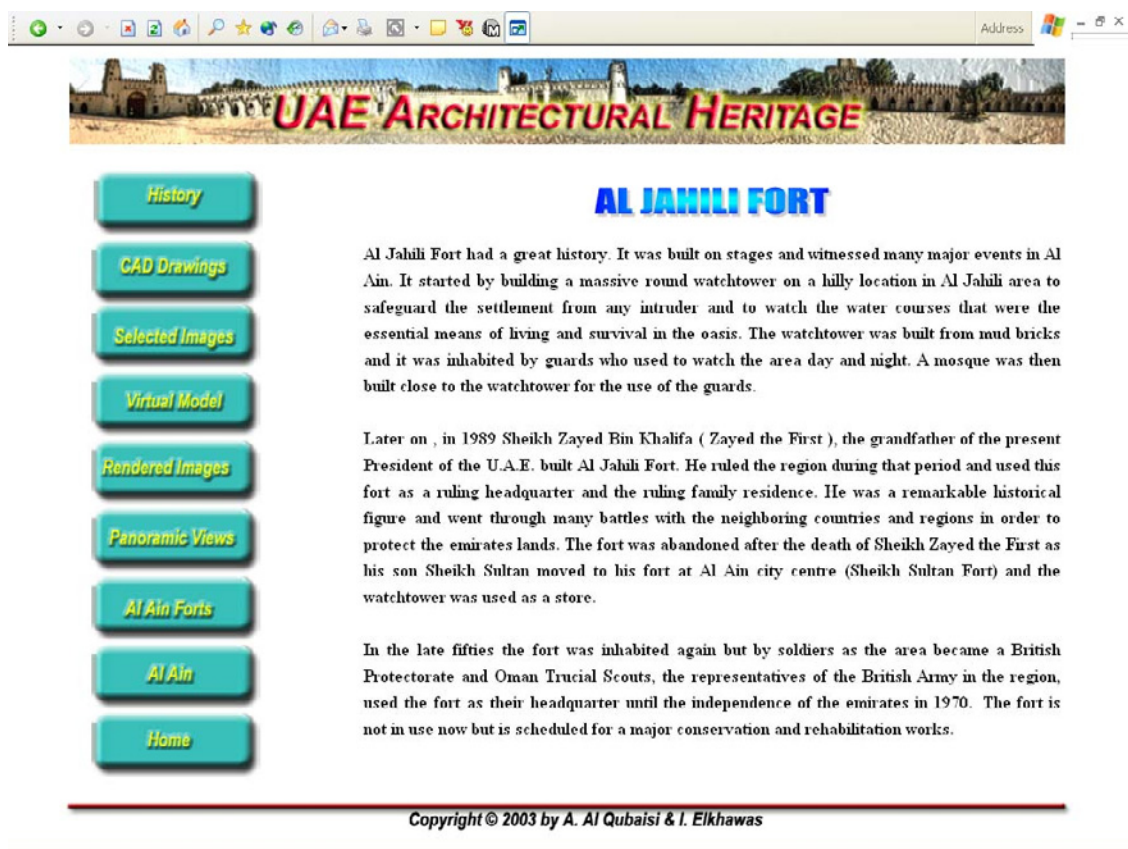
Address

UAE ARCHITECTURAL HERITAGE

History

CAD Drawings

Selected Images

Virtual Model

Rendered Images

Panoramic Views

Al Ain Forts

Al Ain

Home

AL JAHILI FORT

Al Jahili Fort had a great history. It was built on stages and witnessed many major events in Al Ain. It started by building a massive round watchtower on a hilly location in Al Jahili area to safeguard the settlement from any intruder and to watch the water courses that were the essential means of living and survival in the oasis. The watchtower was built from mud bricks and it was inhabited by guards who used to watch the area day and night. A mosque was then built close to the watchtower for the use of the guards.

Later on , in 1989 Sheikh Zayed Bin Khalifa ( Zayed the First ), the grandfather of the present President of the U.A.E. built Al Jahili Fort. He ruled the region during that period and used this fort as a ruling headquarter and the ruling family residence. He was a remarkable historical figure and went through many battles with the neighboring countries and regions in order to protect the emirates lands. The fort was abandoned after the death of Sheikh Zayed the First as his son Sheikh Sultan moved to his fort at Al Ain city centre (Sheikh Sultan Fort) and the watchtower was used as a store.

In the late fifties the fort was inhabited again but by soldiers as the area became a British Protectorate and Oman Trucial Scouts, the representatives of the British Army in the region, used the fort as their headquarter until the independence of the emirates in 1970. The fort is not in use now but is scheduled for a major conservation and rehabilitation works.

Copyright © 2003 by A. Al Qubaisi & I. Elkhawas